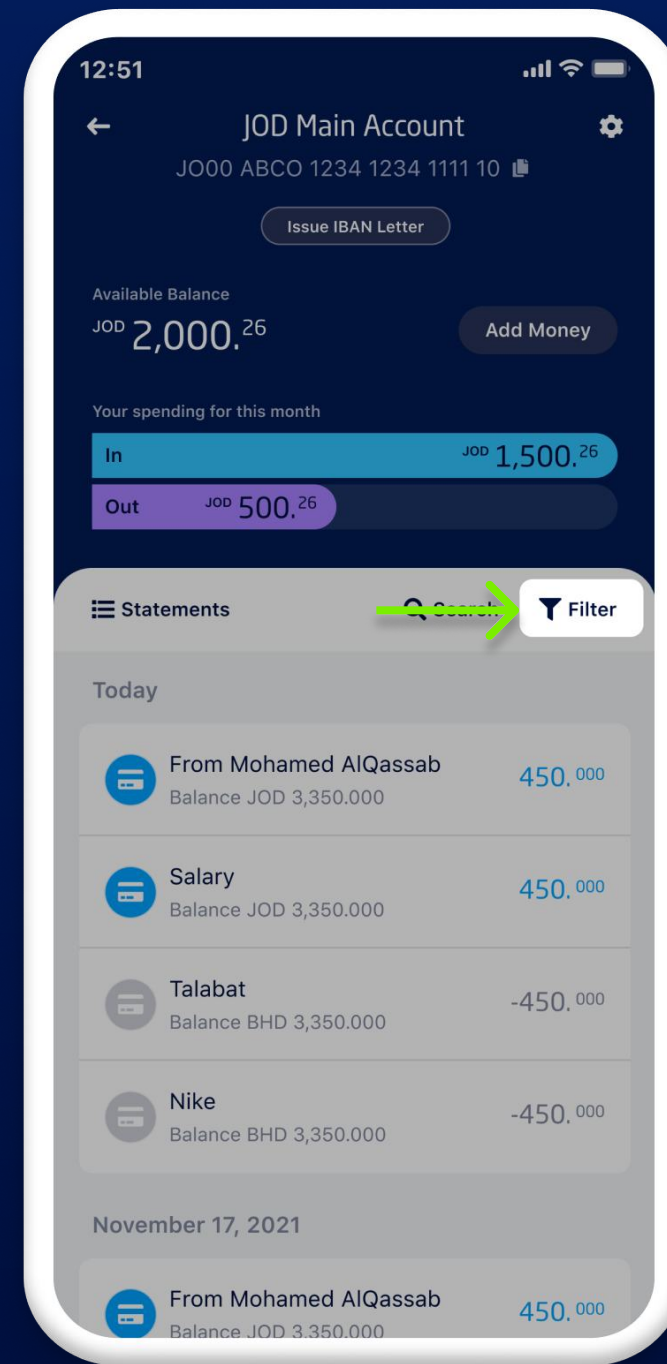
12:51

JOD Main Account

JO00 ABCO 1234 1234 1111 10

Issue IBAN Letter

Available Balance

JOD 2,000.$^{26}$

Add Money

Your spending for this month

In JOD 1,500.$^{26}$

Out JOD 500.$^{26}$

Statements

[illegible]

Filter

Today

From Mohamed AlQassab
Balance JOD 3,350.000
450.$^{000}$

Salary
Balance JOD 3,350.000
450.$^{000}$

Talabat
Balance BHD 3,350.000
-450.$^{000}$

Nike
Balance BHD 3,350.000
-450.$^{000}$

November 17, 2021

From Mohamed AlQassab
Balance JOD 3,350.000
450.$^{000}$